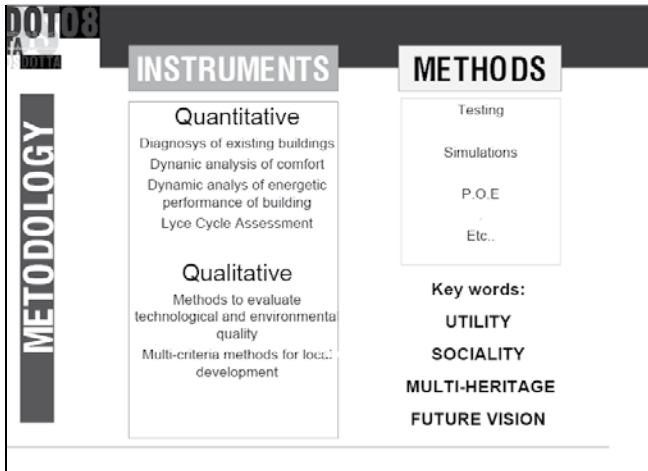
DOT08
FA
DOTTA

METODOLOGY

INSTRUMENTS

Quantitative
Diagnosys of existing buildings
Dynanic analysis of comfort
Dynamic analys of energetic performance of building
Lyce Cycle Assessment

Qualitative
Methods to evaluate technological and environmental quality
Multi-criteria methods for local development

METHODS

Testing
Simulations
P.O.E
Etc..

Key words:
UTILITY
SOCIALITY
MULTI-HERITAGE
FUTURE VISION